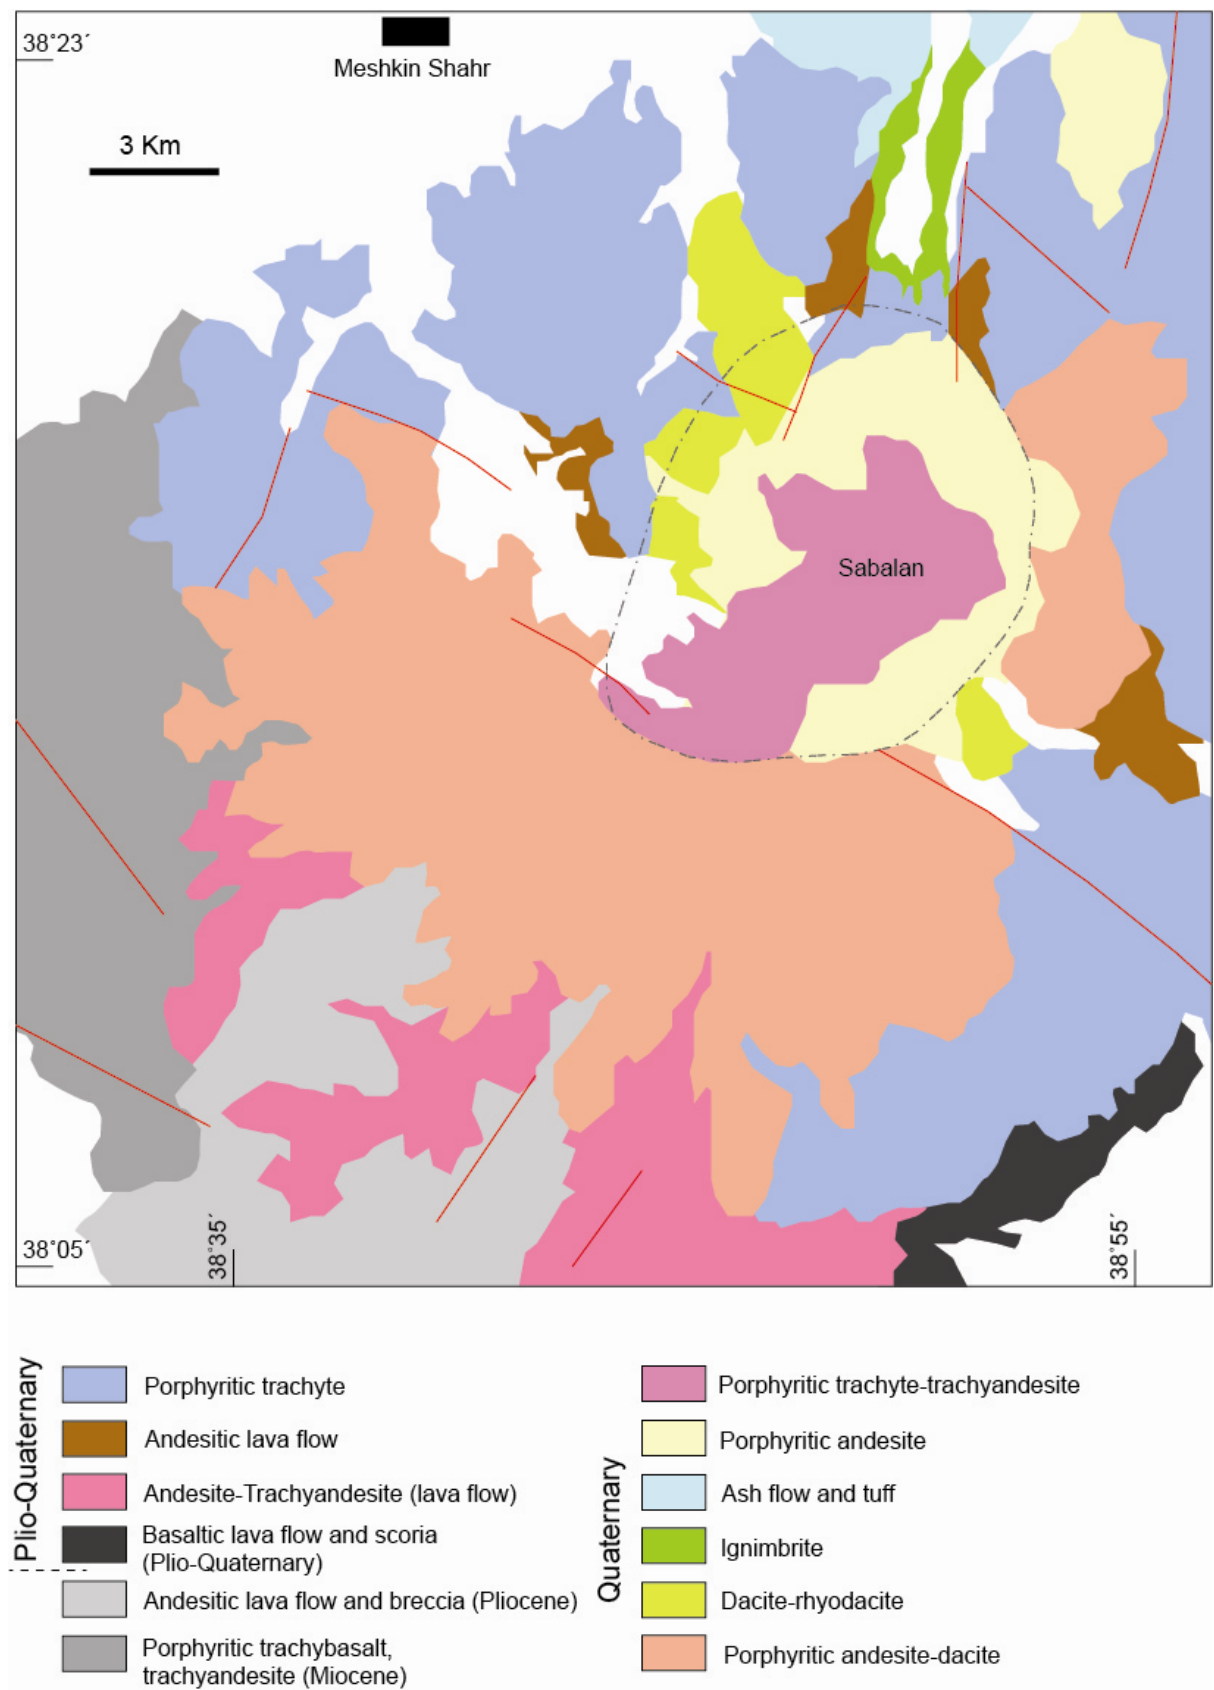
38°23´

Meshkin Shahr

3 Km

Sabalan

38°05´

38°35´

38°55´

Plio-Quaternary

Porphyritic trachyte

Andesitic lava flow

Andesite-Trachyandesite (lava flow)

Basaltic lava flow and scoria (Plio-Quaternary)

Andesitic lava flow and breccia (Pliocene)

Porphyritic trachybasalt, trachyandesite (Miocene)

Quaternary

Porphyritic trachyte-trachyandesite

Porphyritic andesite

Ash flow and tuff

Ignimbrite

Dacite-rhyodacite

Porphyritic andesite-dacite